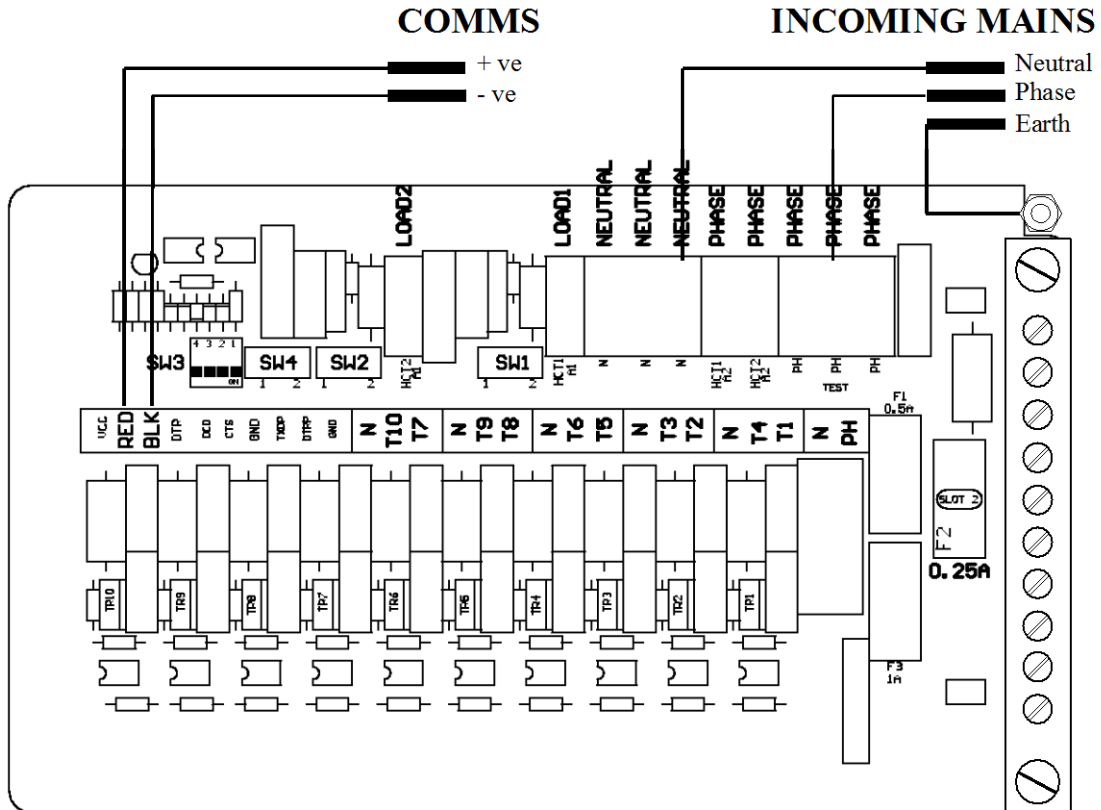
COMMS

INCOMING MAINS

+ ve

- ve

Neutral

Phase

Earth

LOAD2

LOAD1

NEUTRAL

NEUTRAL

NEUTRAL

PHASE

PHASE

PHASE

PHASE

PHASE

4 3 2 1

SW3

ON

SW4

1 2

SW2

1 2

HCT2 A1

SW1

1 2

HCT1 A1

N

N

N

HCT1 A2

HCT2 A2

PH

PH

PH

TEST

F1 0.5A

VCC

RED

BLK

DTP

DCD

CTS

GND

TXDP

DTRP

GND

N T10 T7

N T9 T8

N T6 T5

N T3 T2

N T4 T1

N PH

SLOT 2

F2

0.25A

TP10

TR9

TR8

TP7

TR6

TR5

TR4

TP3

TR2

TP1

F3 1A